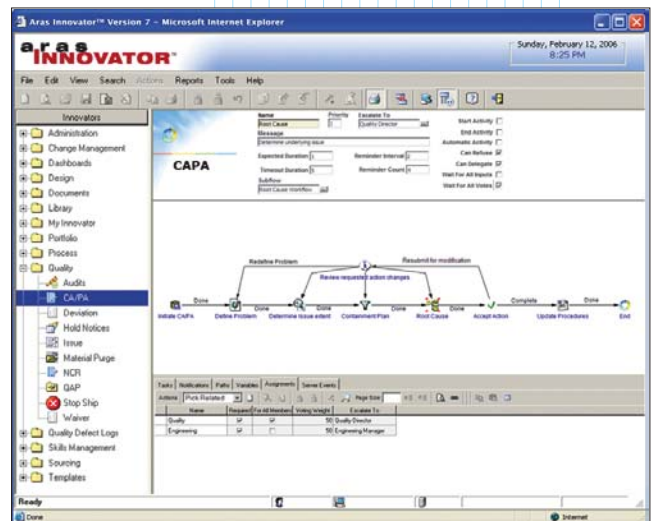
Aras Innovator™ Version 7 - Microsoft Internet Explorer

aras INNOVATOR

Sunday, February 12, 2006
8:25 PM

File Edit View Search Actions Reports Tools Help

Innovators

Administration
Change Management
Dashboards
Design
Documents
Library
My Innovator
Portfolio
Process
Quality
Audits
CA/PA
Deviation
Hold Notices
Issue
Material Purge
NCR
QAP
Stop Ship
Waiver
Quality Defect Logs
Skills Management
Sourcing
Templates

CAPA

Name
Root Cause
Priority
5
Escalate To
Quality Director
Message
Determine underlying issue
Expected Duration 1
Reminder Interval 2
Timeout Duration 5
Reminder Count 4
Subflow
Root Cause Workflow

Start Activity
End Activity
Automatic Activity
Can Refuse
Can Delegate
Wait For All Inputs
Wait For All Votes

Redefine Problem
Resubmit for modification
Review requested action changes
Done
Done
Done
Done
Done
Complete
Done
Initiate CAPA
Define Problem
Determine issue extent
Containment Plan
Root Cause
Accept Action
Update Procedures
End

Tasks Notifications Paths Variables Assignments Server Events

Actions Pick Related Page Size

| Name | Required | For All Members | Voting Weight | Escalate To |
|---|---|---|---|---|
| Quality | ☑ | ☑ | 50 | Quality Director |
| Engineering | ☑ | ☐ | 50 | Engineering Manager |

Ready

Done
Internet